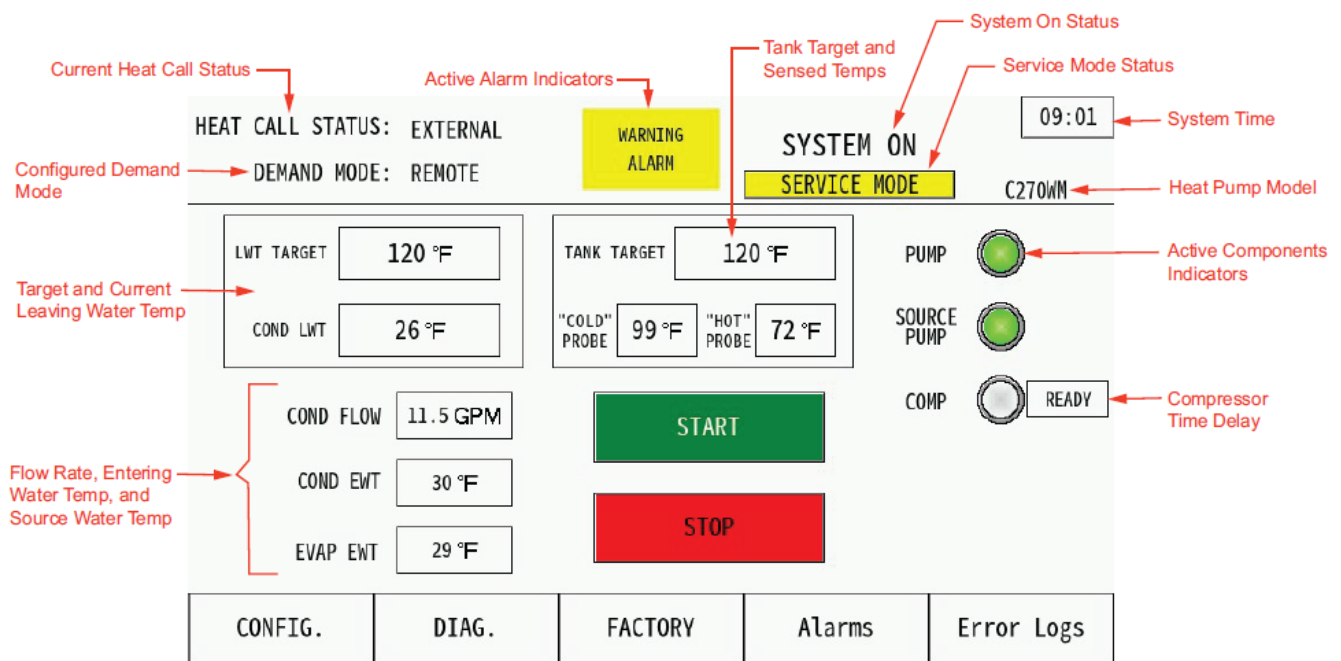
System On Status

Current Heat Call Status

Active Alarm Indicators

Tank Target and Sensed Temps

Service Mode Status

HEAT CALL STATUS: EXTERNAL

WARNING ALARM

SYSTEM ON

09:01

System Time

Configured Demand Mode

DEMAND MODE: REMOTE

SERVICE MODE

C270WM

Heat Pump Model

LWT TARGET 120 °F

TANK TARGET 120 °F

PUMP

Active Components Indicators

Target and Current Leaving Water Temp

COND LWT 26 °F

"COLD" PROBE 99 °F

"HOT" PROBE 72 °F

SOURCE PUMP

COND FLOW 11.5 GPM

START

COMP

READY

Compressor Time Delay

Flow Rate, Entering Water Temp, and Source Water Temp

COND EWT 30 °F

STOP

EVAP EWT 29 °F

| CONFIG. | DIAG. | FACTORY | Alarms | Error Logs |
|---|---|---|---|---|